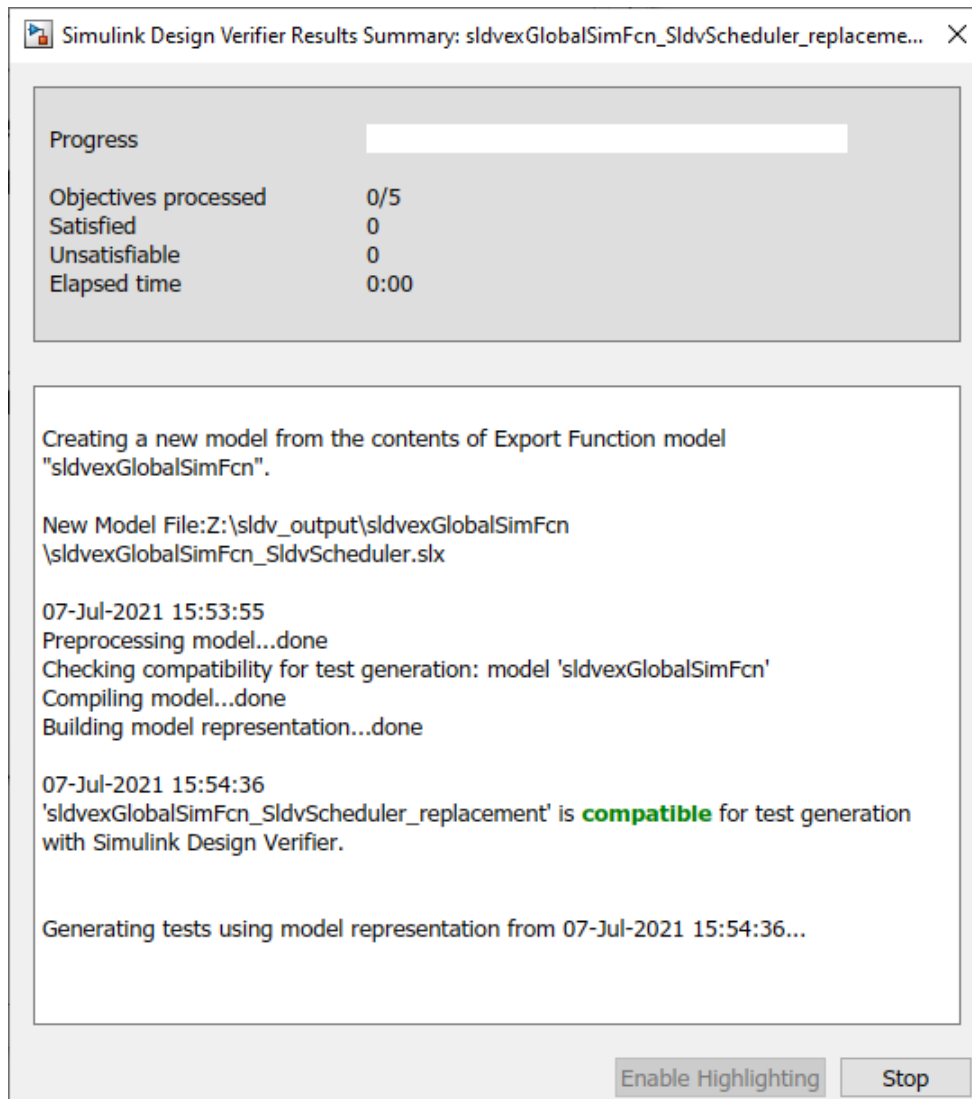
Simulink Design Verifier Results Summary: sldvexGlobalSimFcn_SldvScheduler_replaceme... ✕

Progress

Objectives processed 0/5
Satisfied 0
Unsatisfiable 0
Elapsed time 0:00

Creating a new model from the contents of Export Function model "sldvexGlobalSimFcn".

New Model File:Z:\sldv_output\sldvexGlobalSimFcn \sldvexGlobalSimFcn_SldvScheduler.slx

07-Jul-2021 15:53:55
Preprocessing model...done
Checking compatibility for test generation: model 'sldvexGlobalSimFcn'
Compiling model...done
Building model representation...done

07-Jul-2021 15:54:36
'sldvexGlobalSimFcn_SldvScheduler_replacement' is compatible for test generation with Simulink Design Verifier.

Generating tests using model representation from 07-Jul-2021 15:54:36...

Enable Highlighting
Stop